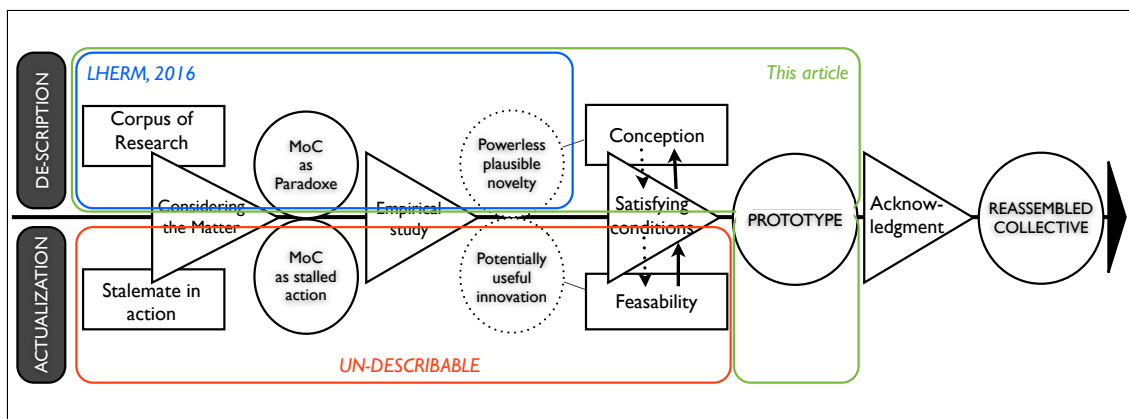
DE-SCRIPTION

ACTUALIZATION

LHERM, 2016

This article

Corpus of Research

MoC as Paradoxe

Powerless plausible novelty

Conception

Considering the Matter

Empirical study

Satisfying conditions

PROTOTYPE

Acknowledgment

REASSEMBLED COLLECTIVE

MoC as stalled action

Potentially useful innovation

Stalemate in action

Feasability

UN-DESCRIBABLE